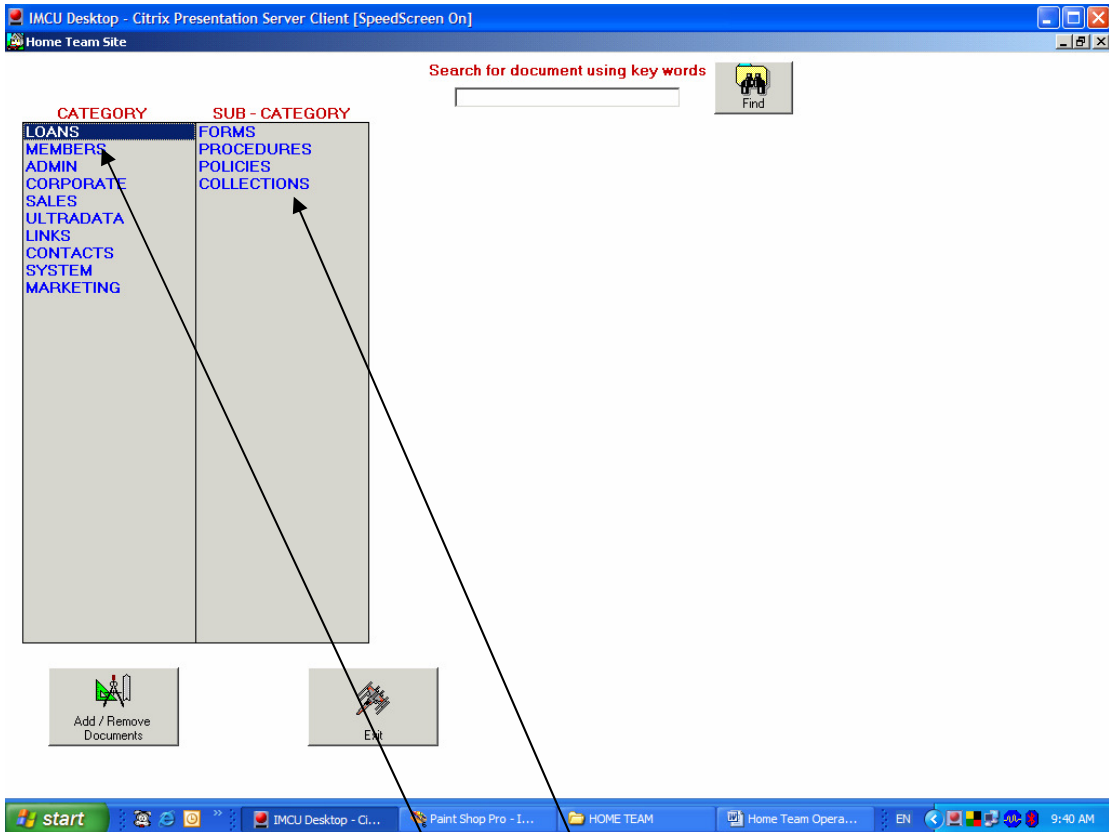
IMCU Desktop - Citrix Presentation Server Client [SpeedScreen On]

Home Team Site

Search for document using key words

Find

CATEGORY

LOANS
MEMBERS
ADMIN
CORPORATE
SALES
ULTRADATA
LINKS
CONTACTS
SYSTEM
MARKETING

SUB - CATEGORY

FORMS
PROCEDURES
POLICIES
COLLECTIONS

Add / Remove Documents

Exit

start

IMCU Desktop - Ci...

Paint Shop Pro - I...

HOME TEAM

Home Team Opera...

EN

9:40 AM